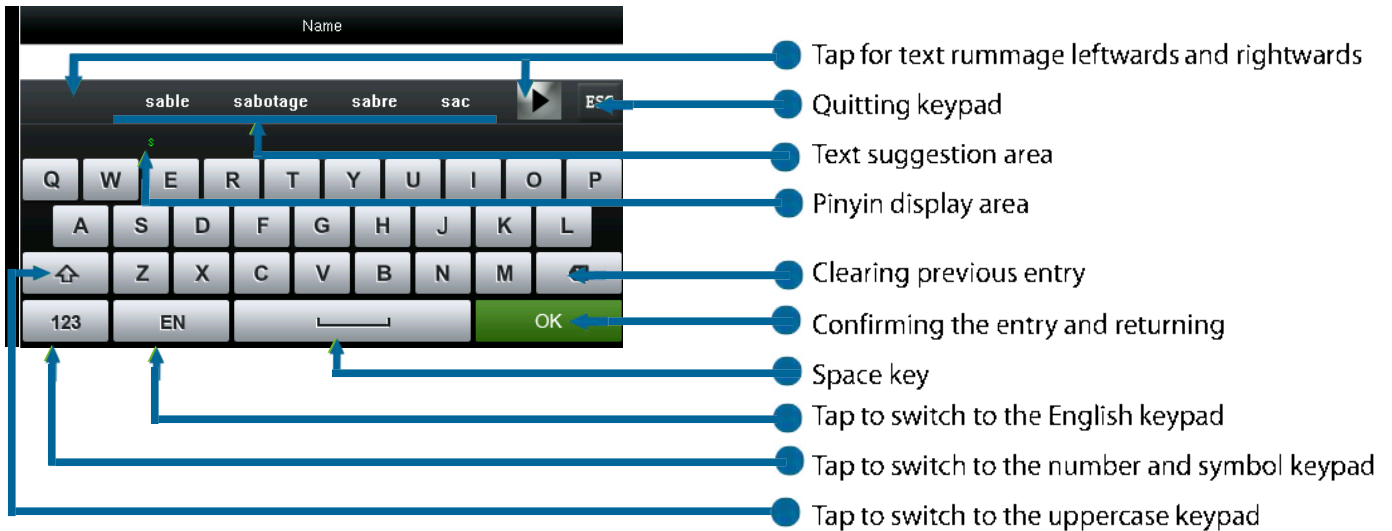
Name

sable sabotage sabre sac

ESC

s

Q W E R T Y U I O P

A S D F G H J K L

Z X C V B N M

123 EN OK

Tap for text rummage leftwards and rightwards

Quitting keypad

Text suggestion area

Pinyin display area

Clearing previous entry

Confirming the entry and returning

Space key

Tap to switch to the English keypad

Tap to switch to the number and symbol keypad

Tap to switch to the uppercase keypad